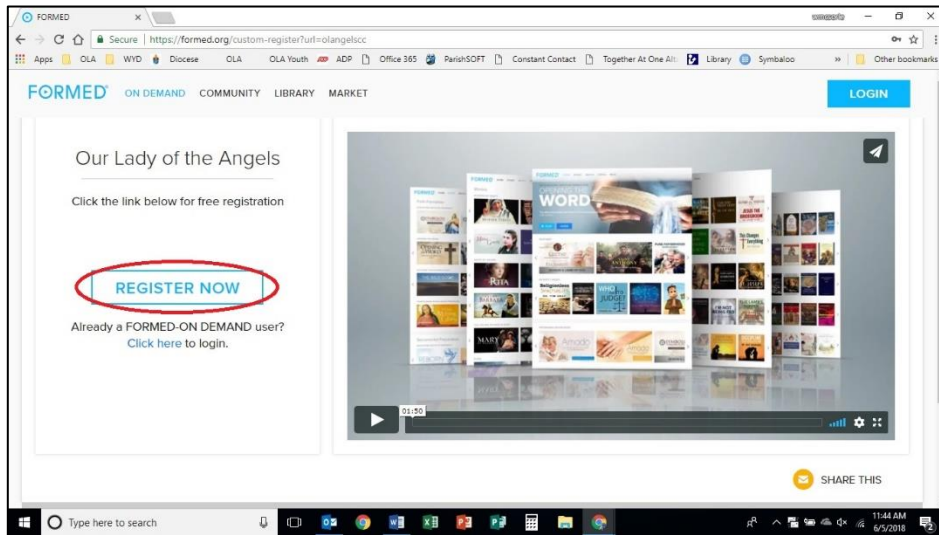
FORMED ×

Secure | https://formed.org/custom-register?url=olangelscc

Apps OLA WYD Diocese OLA OLA Youth ADP Office 365 ParishSOFT Constant Contact Together At One Alt Library Symbaloo » Other bookmarks

FORMED ON DEMAND COMMUNITY LIBRARY MARKET LOGIN

Our Lady of the Angels

Click the link below for free registration

REGISTER NOW

Already a FORMED-ON DEMAND user? Click here to login.

OPENING THE WORD

01:50

SHARE THIS

Type here to search

11:44 AM 6/5/2018